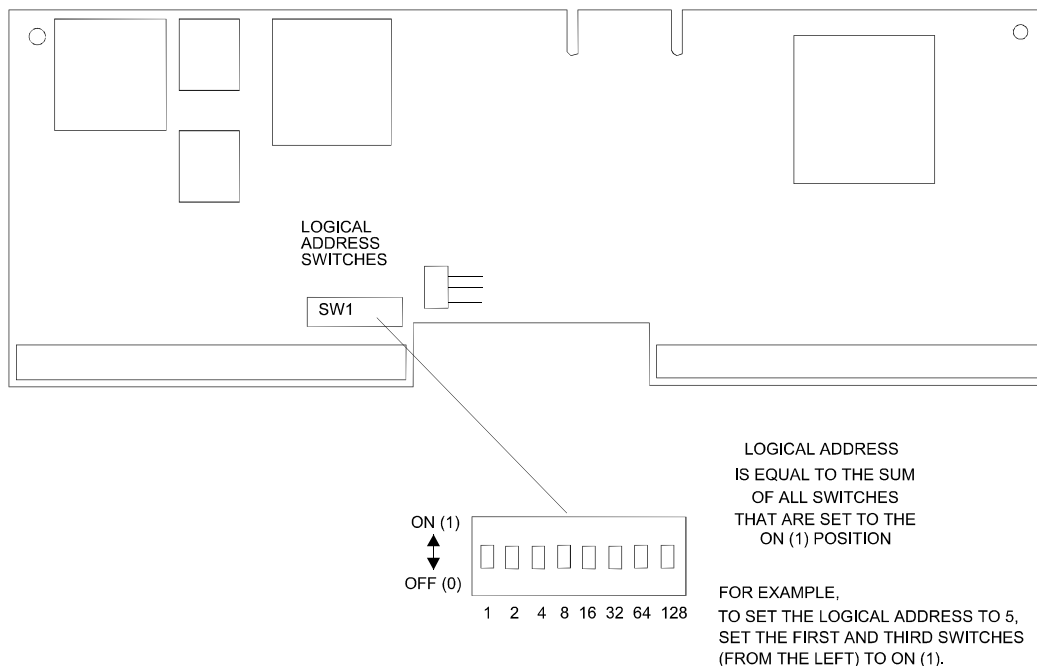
LOGICAL ADDRESS SWITCHES

SW1

ON (1)

OFF (0)

1 2 4 8 16 32 64 128

LOGICAL ADDRESS IS EQUAL TO THE SUM OF ALL SWITCHES THAT ARE SET TO THE ON (1) POSITION

FOR EXAMPLE, TO SET THE LOGICAL ADDRESS TO 5, SET THE FIRST AND THIRD SWITCHES (FROM THE LEFT) TO ON (1).